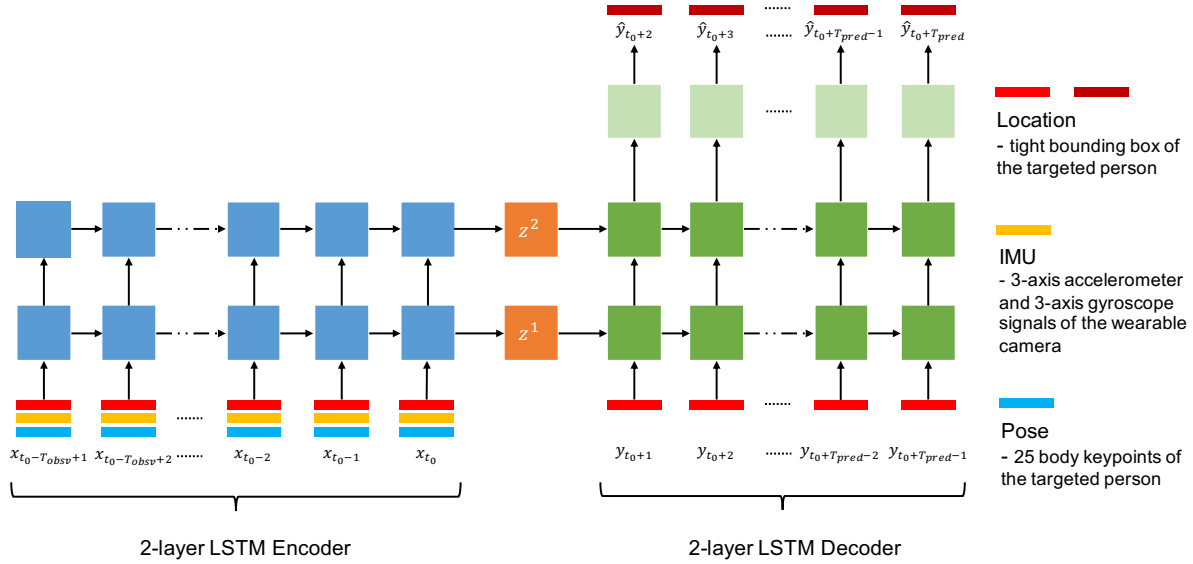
$\hat{y}_{t_0+2}$ $\hat{y}_{t_0+3}$ ...... $\hat{y}_{t_0+T_{pred}-1}$ $\hat{y}_{t_0+T_{pred}}$

......

$z^2$

$z^1$

......

$x_{t_0-T_{obsv}+1}$ $x_{t_0-T_{obsv}+2}$ ...... $x_{t_0-2}$ $x_{t_0-1}$ $x_{t_0}$

......

$y_{t_0+1}$ $y_{t_0+2}$ ...... $y_{t_0+T_{pred}-2}$ $y_{t_0+T_{pred}-1}$

2-layer LSTM Encoder

2-layer LSTM Decoder

Location
- tight bounding box of the targeted person

IMU
- 3-axis accelerometer and 3-axis gyroscope signals of the wearable camera

Pose
- 25 body keypoints of the targeted person